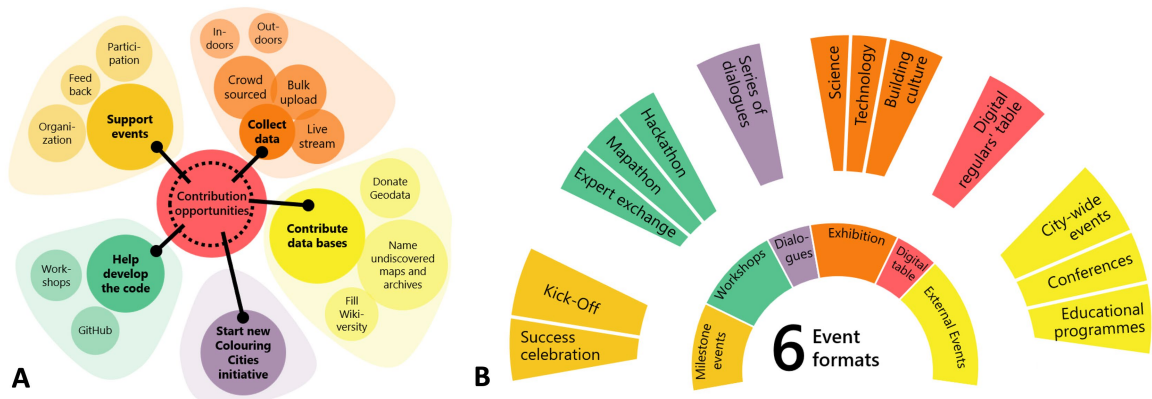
Participation

Feed back

Organization

Support events

In-doors

Out-doors

Crowd sourced

Bulk upload

Collect data

Live stream

Contribution opportunities

Donate Geodata

Contribute data bases

Name undiscovered maps and archives

Fill Wikiversity

Workshops

Help develop the code

GitHub

Start new Colouring Cities initiative

A

B

Hackathon

Mapathon

Expert exchange

Series of dialogues

Science

Technology

Building culture

Digital regulars' table

City-wide events

Conferences

Educational programmes

Kick-Off

Success celebration

Milestone events

Workshops

Dialogues

Exhibition

Digital table

External Events

6 Event formats